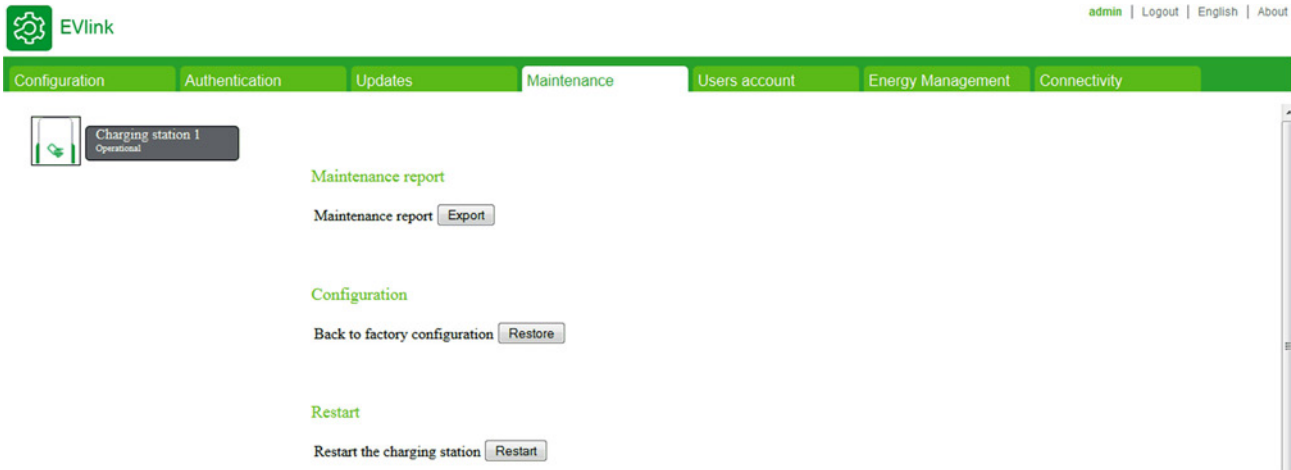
EVlink

admin | Logout | English | About

Configuration | Authentication | Updates | Maintenance | Users account | Energy Management | Connectivity

Charging station 1
Operational

Maintenance report

Maintenance report Export

Configuration

Back to factory configuration Restore

Restart

Restart the charging station Restart